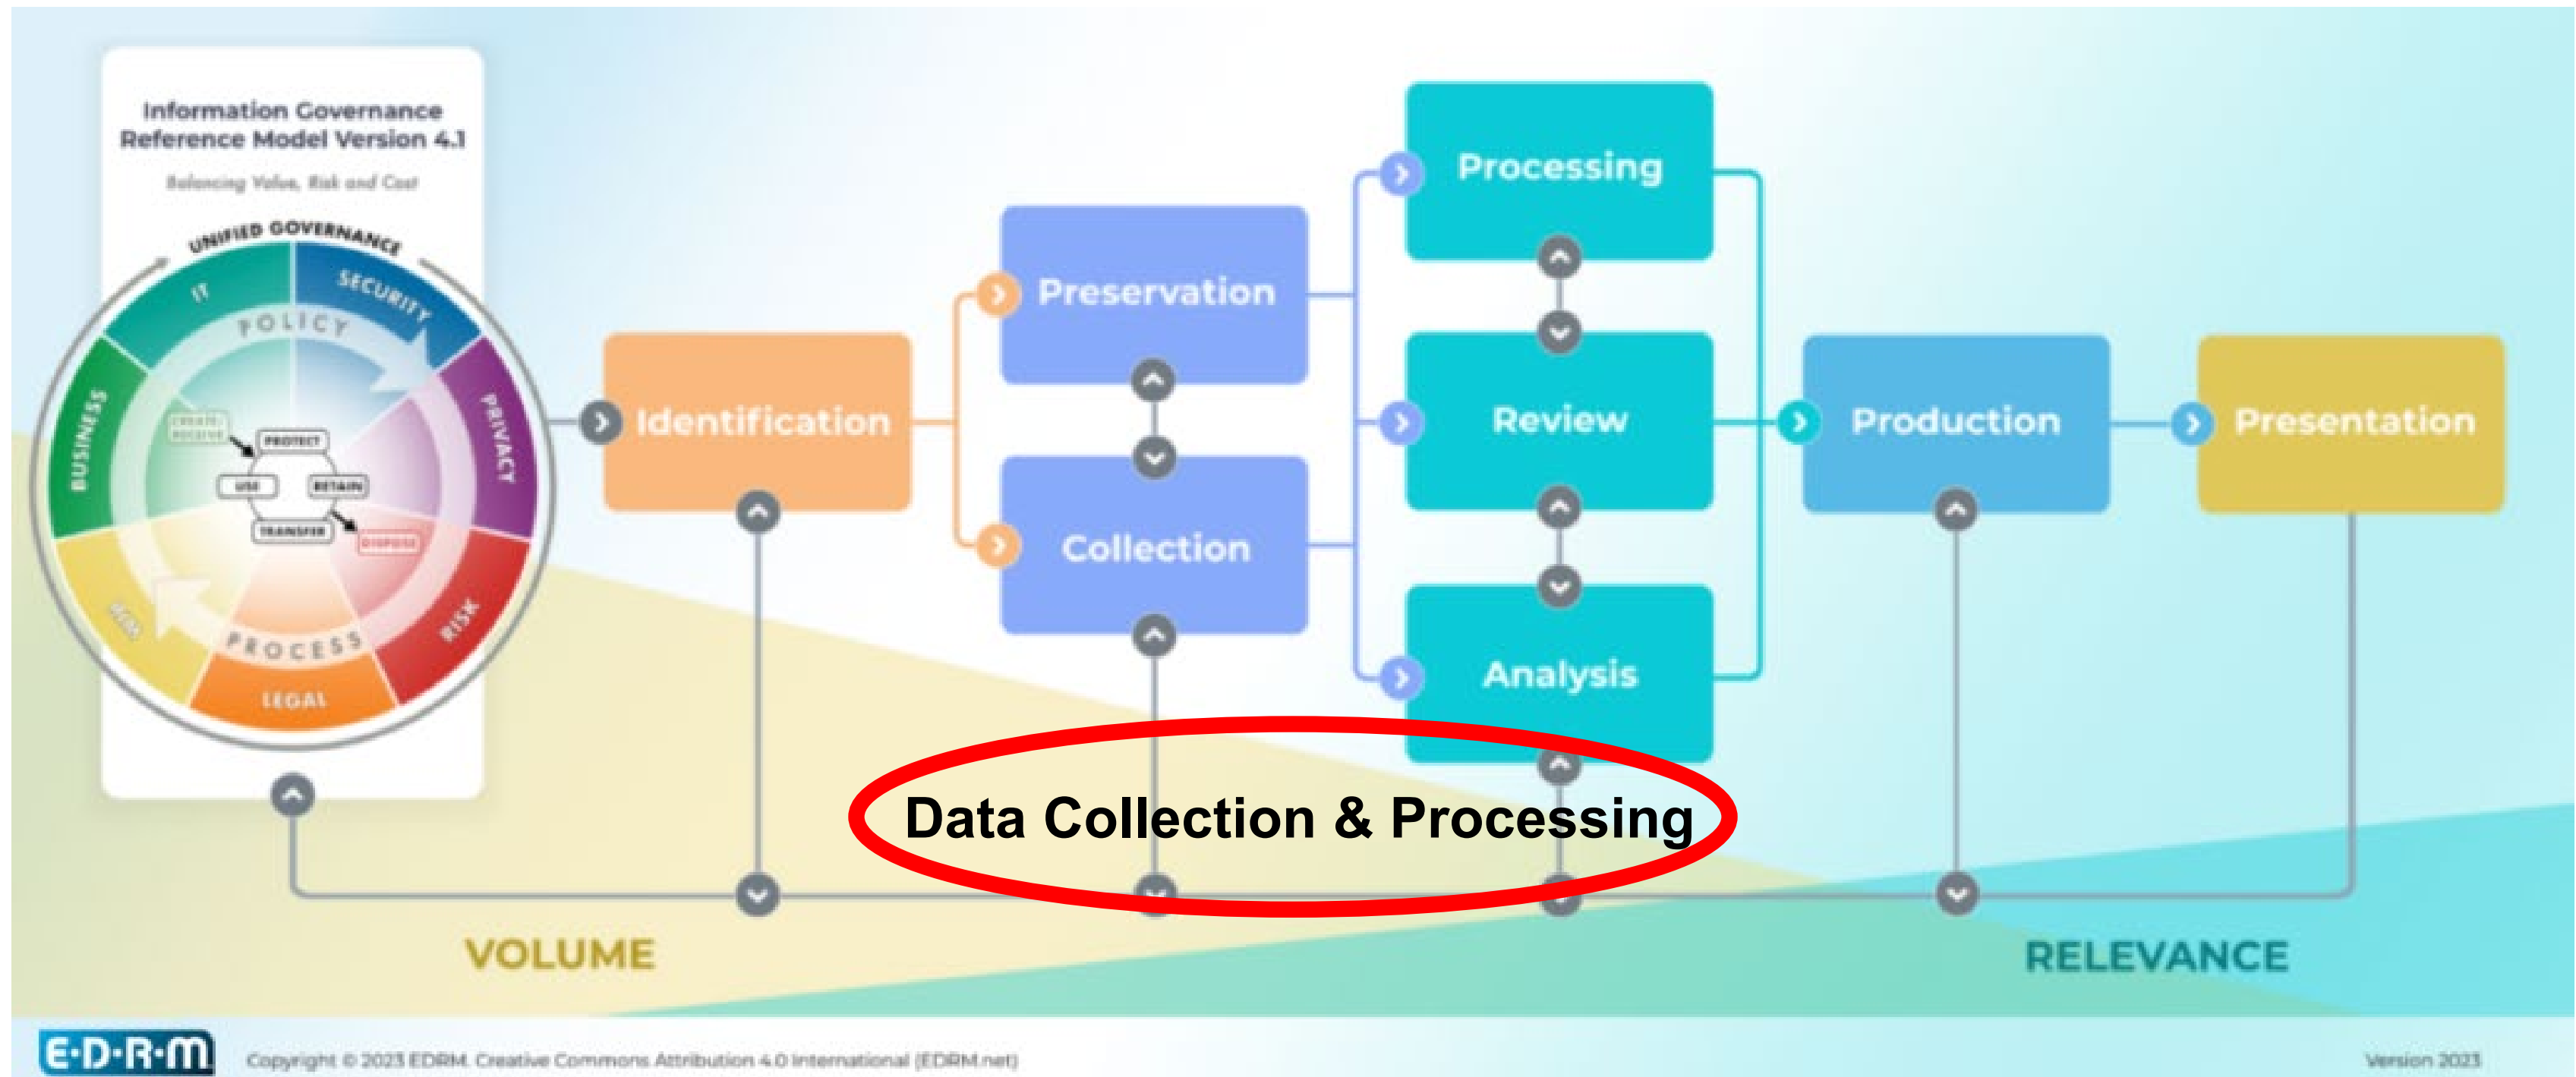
Information Governance Reference Model Version 4.1

Balancing Value, Risk and Cost

UNIFIED GOVERNANCE

IT

SECURITY

POLICY

PRIVACY

BUSINESS

CREATE RECEIVE

PROTECT

USE

RETAIN

TRANSFER

DISPOSE

RIM

RISK

PROCESS

LEGAL

Identification

Preservation

Collection

Processing

Review

Analysis

Production

Presentation

Data Collection & Processing

VOLUME

RELEVANCE

E·D·R·M

Copyright © 2023 EDRM. Creative Commons Attribution 4.0 International (EDRM.net)

Version 2023